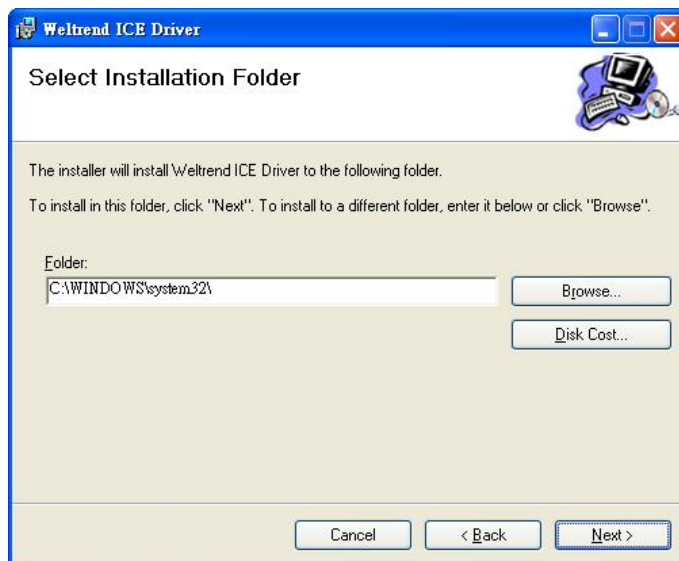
Weltrend ICE Driver

Select Installation Folder

The installer will install Weltrend ICE Driver to the following folder.

To install in this folder, click "Next". To install to a different folder, enter it below or click "Browse".

Folder:

C:\WINDOWS\system32\

Browse...

Disk Cost...

Cancel

< Back

Next >